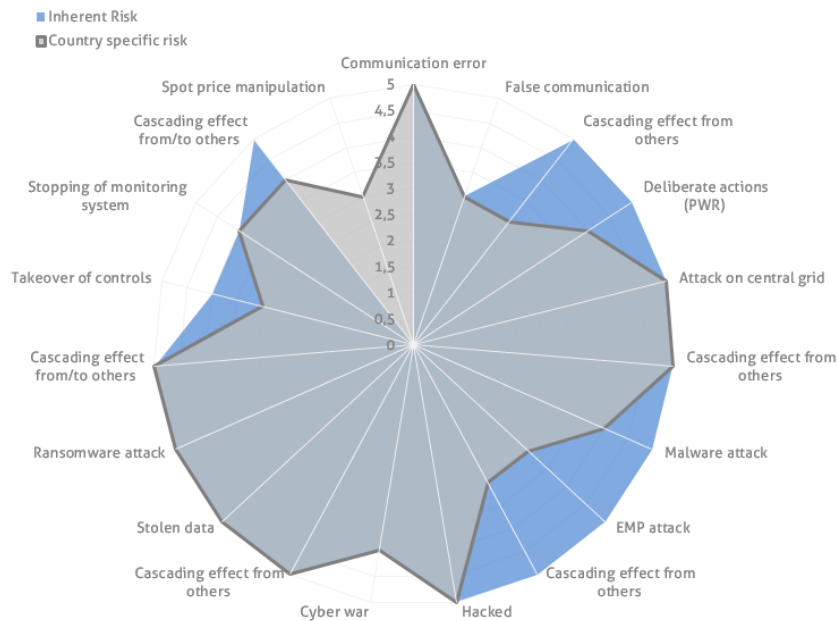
Inherent Risk
Country specific risk

Communication error
5
4,5
4
3,5
3
2,5
2
1,5
1
0,5
0

False communication
Cascading effect from others
Deliberate actions (PWR)
Attack on central grid
Cascading effect from others
Malware attack
EMP attack
Cascading effect from others
Hacked
Cyber war
Cascading effect from others
Stolen data
Ransomware attack
Cascading effect from/to others
Takeover of controls
Stopping of monitoring system
Cascading effect from/to others
Spot price manipulation